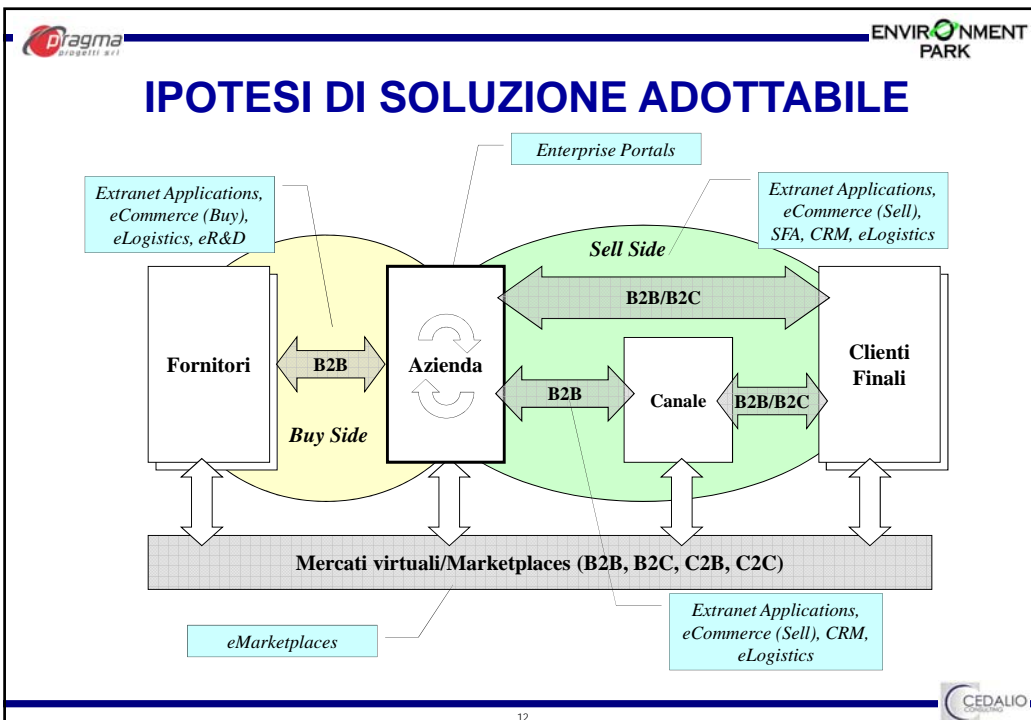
pragma progetti srl

ENVIRONMENT PARK

IPOTESI DI SOLUZIONE ADOTTABILE

Enterprise Portals

Extranet Applications, eCommerce (Buy), eLogistics, eR&D

Extranet Applications, eCommerce (Sell), SFA, CRM, eLogistics

Sell Side

B2B/B2C

Fornitori

B2B

Azienda

Clienti Finali

B2B

Canale

B2B/B2C

Buy Side

Mercati virtuali/Marketplaces (B2B, B2C, C2B, C2C)

eMarketplaces

Extranet Applications, eCommerce (Sell), CRM, eLogistics

12

CEDALION